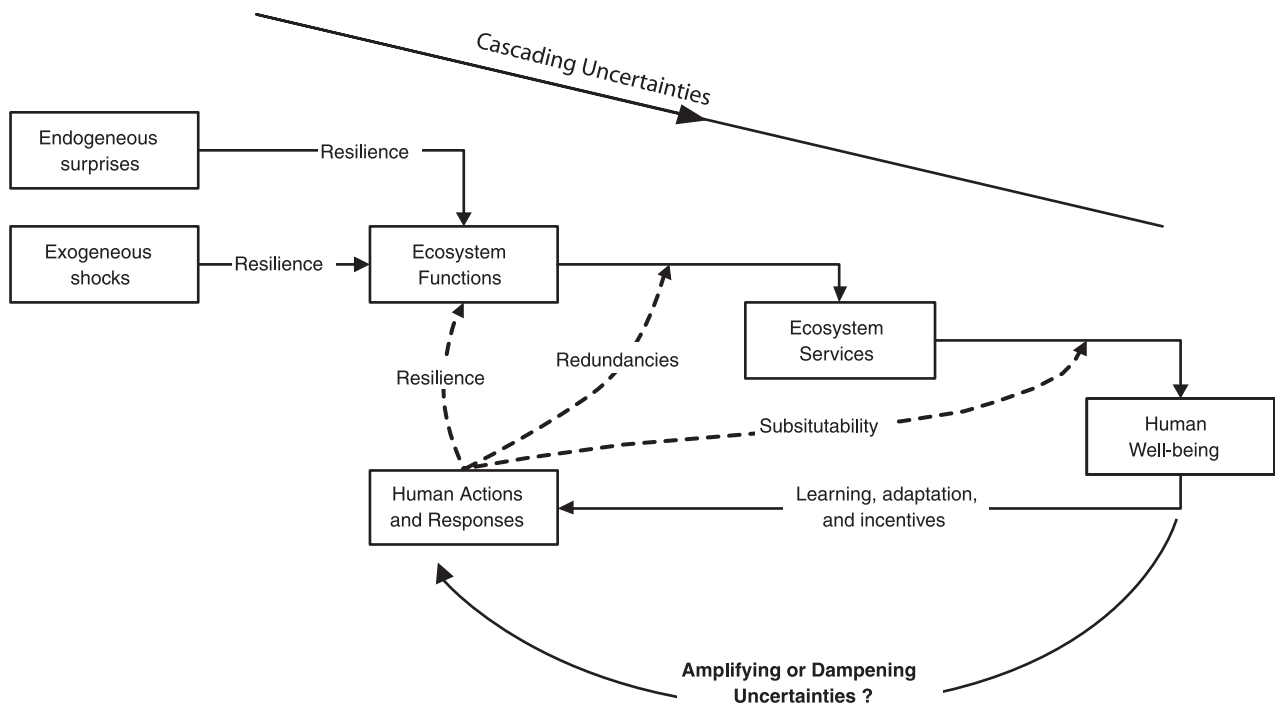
Cascading Uncertainties

Endogeneous surprises

Resilience

Exogeneous shocks

Resilience

Ecosystem Functions

Ecosystem Services

Human Well-being

Resilience

Redundancies

Subsitutability

Human Actions and Responses

Learning, adaptation, and incentives

Amplifying or Dampening Uncertainties ?